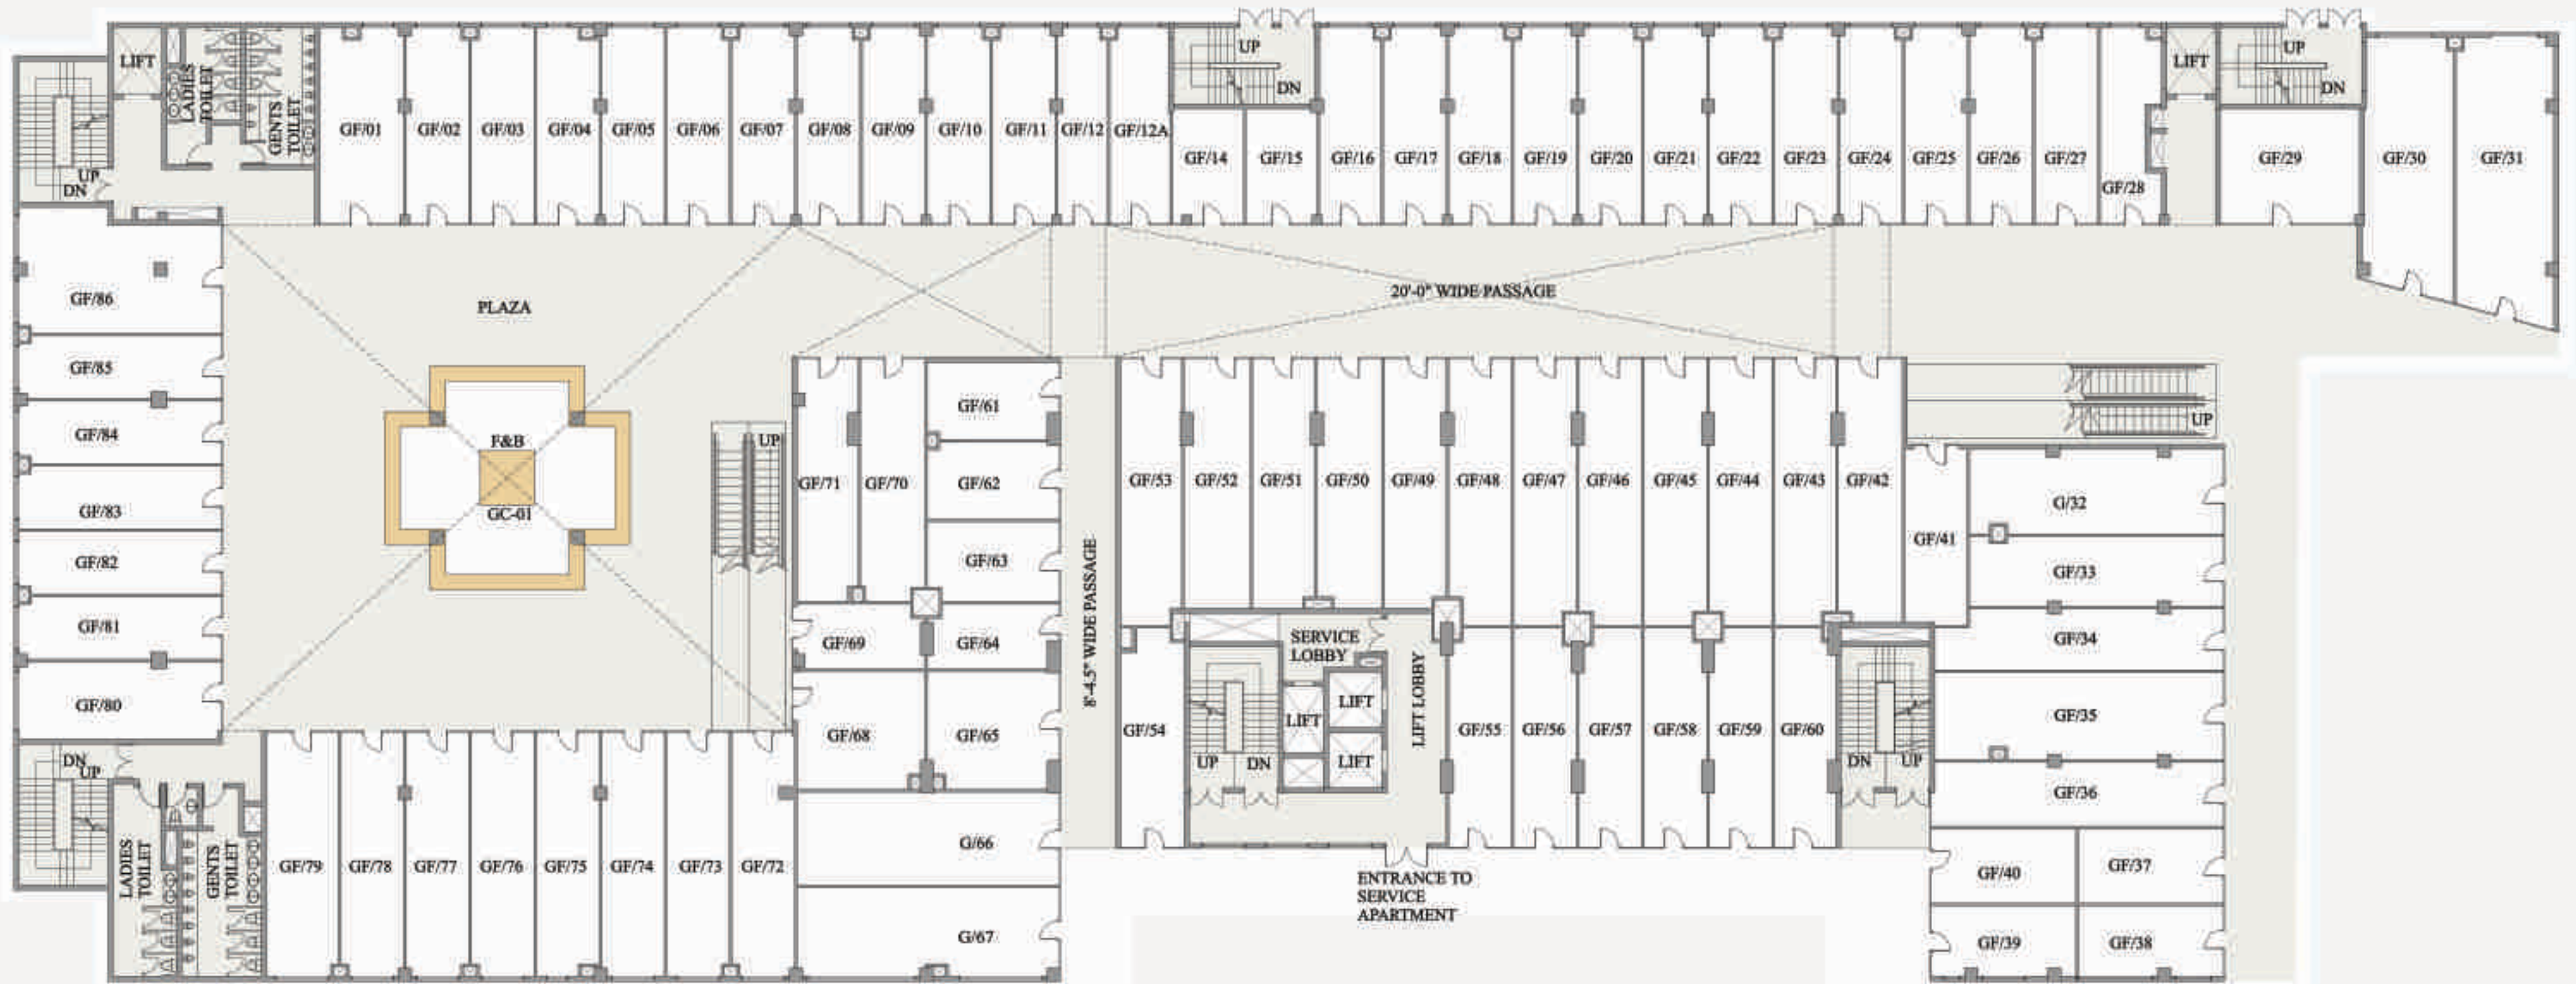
LIFT
LADIES TOILET
GENTS TOILET
UP
DN
GF/01 GF/02 GF/03 GF/04 GF/05 GF/06 GF/07 GF/08 GF/09 GF/10 GF/11 GF/12 GF/12A
UP
DN
GF/14 GF/15 GF/16 GF/17 GF/18 GF/19 GF/20 GF/21 GF/22 GF/23 GF/24 GF/25 GF/26 GF/27 GF/28
LIFT
UP
DN
GF/29 GF/30 GF/31
GF/86
PLAZA
20'-0" WIDE PASSAGE
GF/85
GF/84
F&B
GC-01
UP
GF/61
GF/83
GF/71 GF/70 GF/62
GF/53 GF/52 GF/51 GF/50 GF/49 GF/48 GF/47 GF/46 GF/45 GF/44 GF/43 GF/42
UP
G/32
GF/82
GF/63
GF/41
GF/33
GF/81
GF/69 GF/64
8'-4.5" WIDE PASSAGE
SERVICE LOBBY
GF/34
GF/80
LIFT
LIFT
LIFT LOBBY
GF/54
GF/68 GF/65
GF/55 GF/56 GF/57 GF/58 GF/59 GF/60
GF/35
UP DN
LIFT
DN UP
GF/36
DN
UP
G/66
LADIES TOILET
GENTS TOILET
GF/79 GF/78 GF/77 GF/76 GF/75 GF/74 GF/73 GF/72
ENTRANCE TO SERVICE APARTMENT
GF/40 GF/37
G/67
GF/39 GF/38